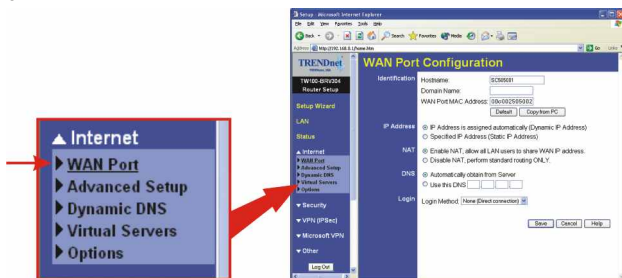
▲ Internet
▶ WAN Port
▶ Advanced Setup
▶ Dynamic DNS
▶ Virtual Servers
▶ Options

Setup - Microsoft Internet Explorer
File Edit View Favorites Tools Help
Back Search Favorites Media
Address http://192.168.0.1/home.htm
Go Links

TRENDnet
TW100-BRV304
Router Setup

Setup Wizard
LAN
Status
▲ Internet
▶ WAN Port
▶ Advanced Setup
▶ Dynamic DNS
▶ Virtual Servers
▶ Options
▼ Security
▼ VPN (IPSec)
▼ Microsoft VPN
▼ Other
Log Out

WAN Port Configuration

Identification
Hostname: SC505081
Domain Name:
WAN Port MAC Address: 00c002505082
Default Copy from PC

IP Address
IP Address is assigned automatically (Dynamic IP Address)
Specified IP Address (Static IP Address)

NAT
Enable NAT, allow all LAN users to share WAN IP address.
Disable NAT, perform standard routing ONLY.

DNS
Automatically obtain from Server
Use this DNS

Login
Login Method: None (Direct connection)

Save Cancel Help